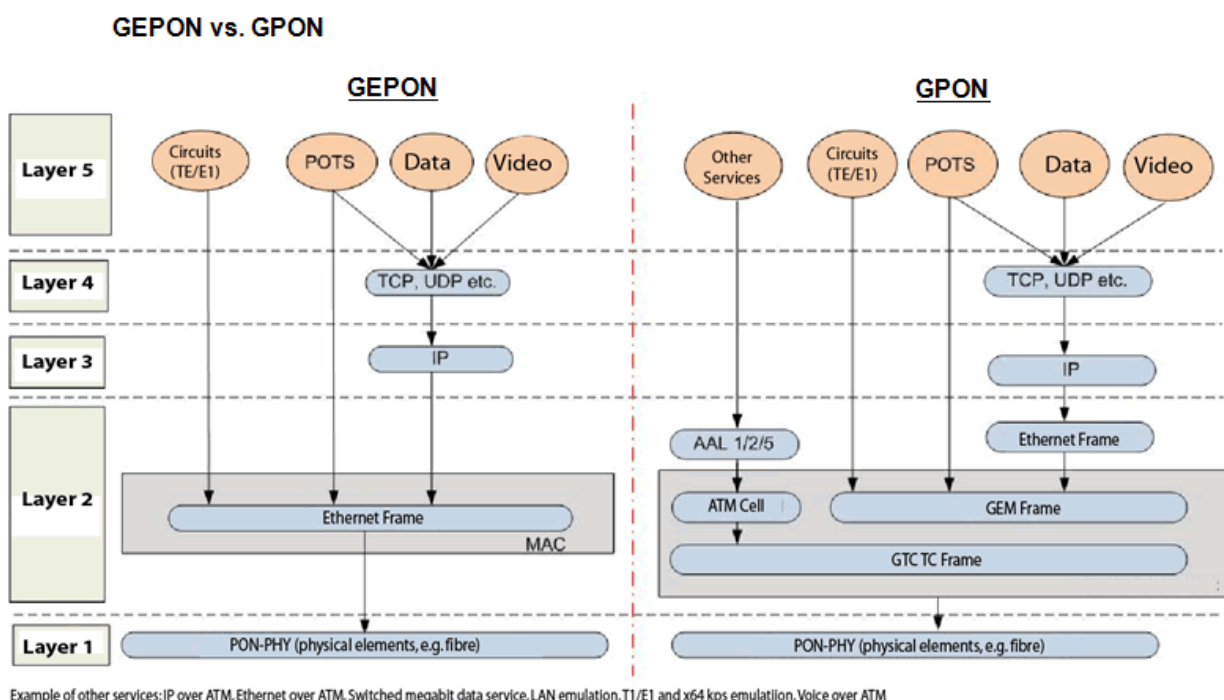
GEPON vs. GPON

GEPON

GPON

Layer 5

Circuits (TE/E1)

POTS

Data

Video

Other Services

Circuits (TE/E1)

POTS

Data

Video

Layer 4

TCP, UDP etc.

TCP, UDP etc.

Layer 3

IP

IP

Layer 2

Ethernet Frame

AAL 1/2/5

MAC

ATM Cell

GEM Frame

GTC TC Frame

Layer 1

PON-PHY (physical elements, e.g. fibre)

PON-PHY (physical elements, e.g. fibre)

Example of other services: IP over ATM, Ethernet over ATM, Switched megabit data service, LAN emulation, T1/E1 and x64 kps emulatiion, Voice over ATM